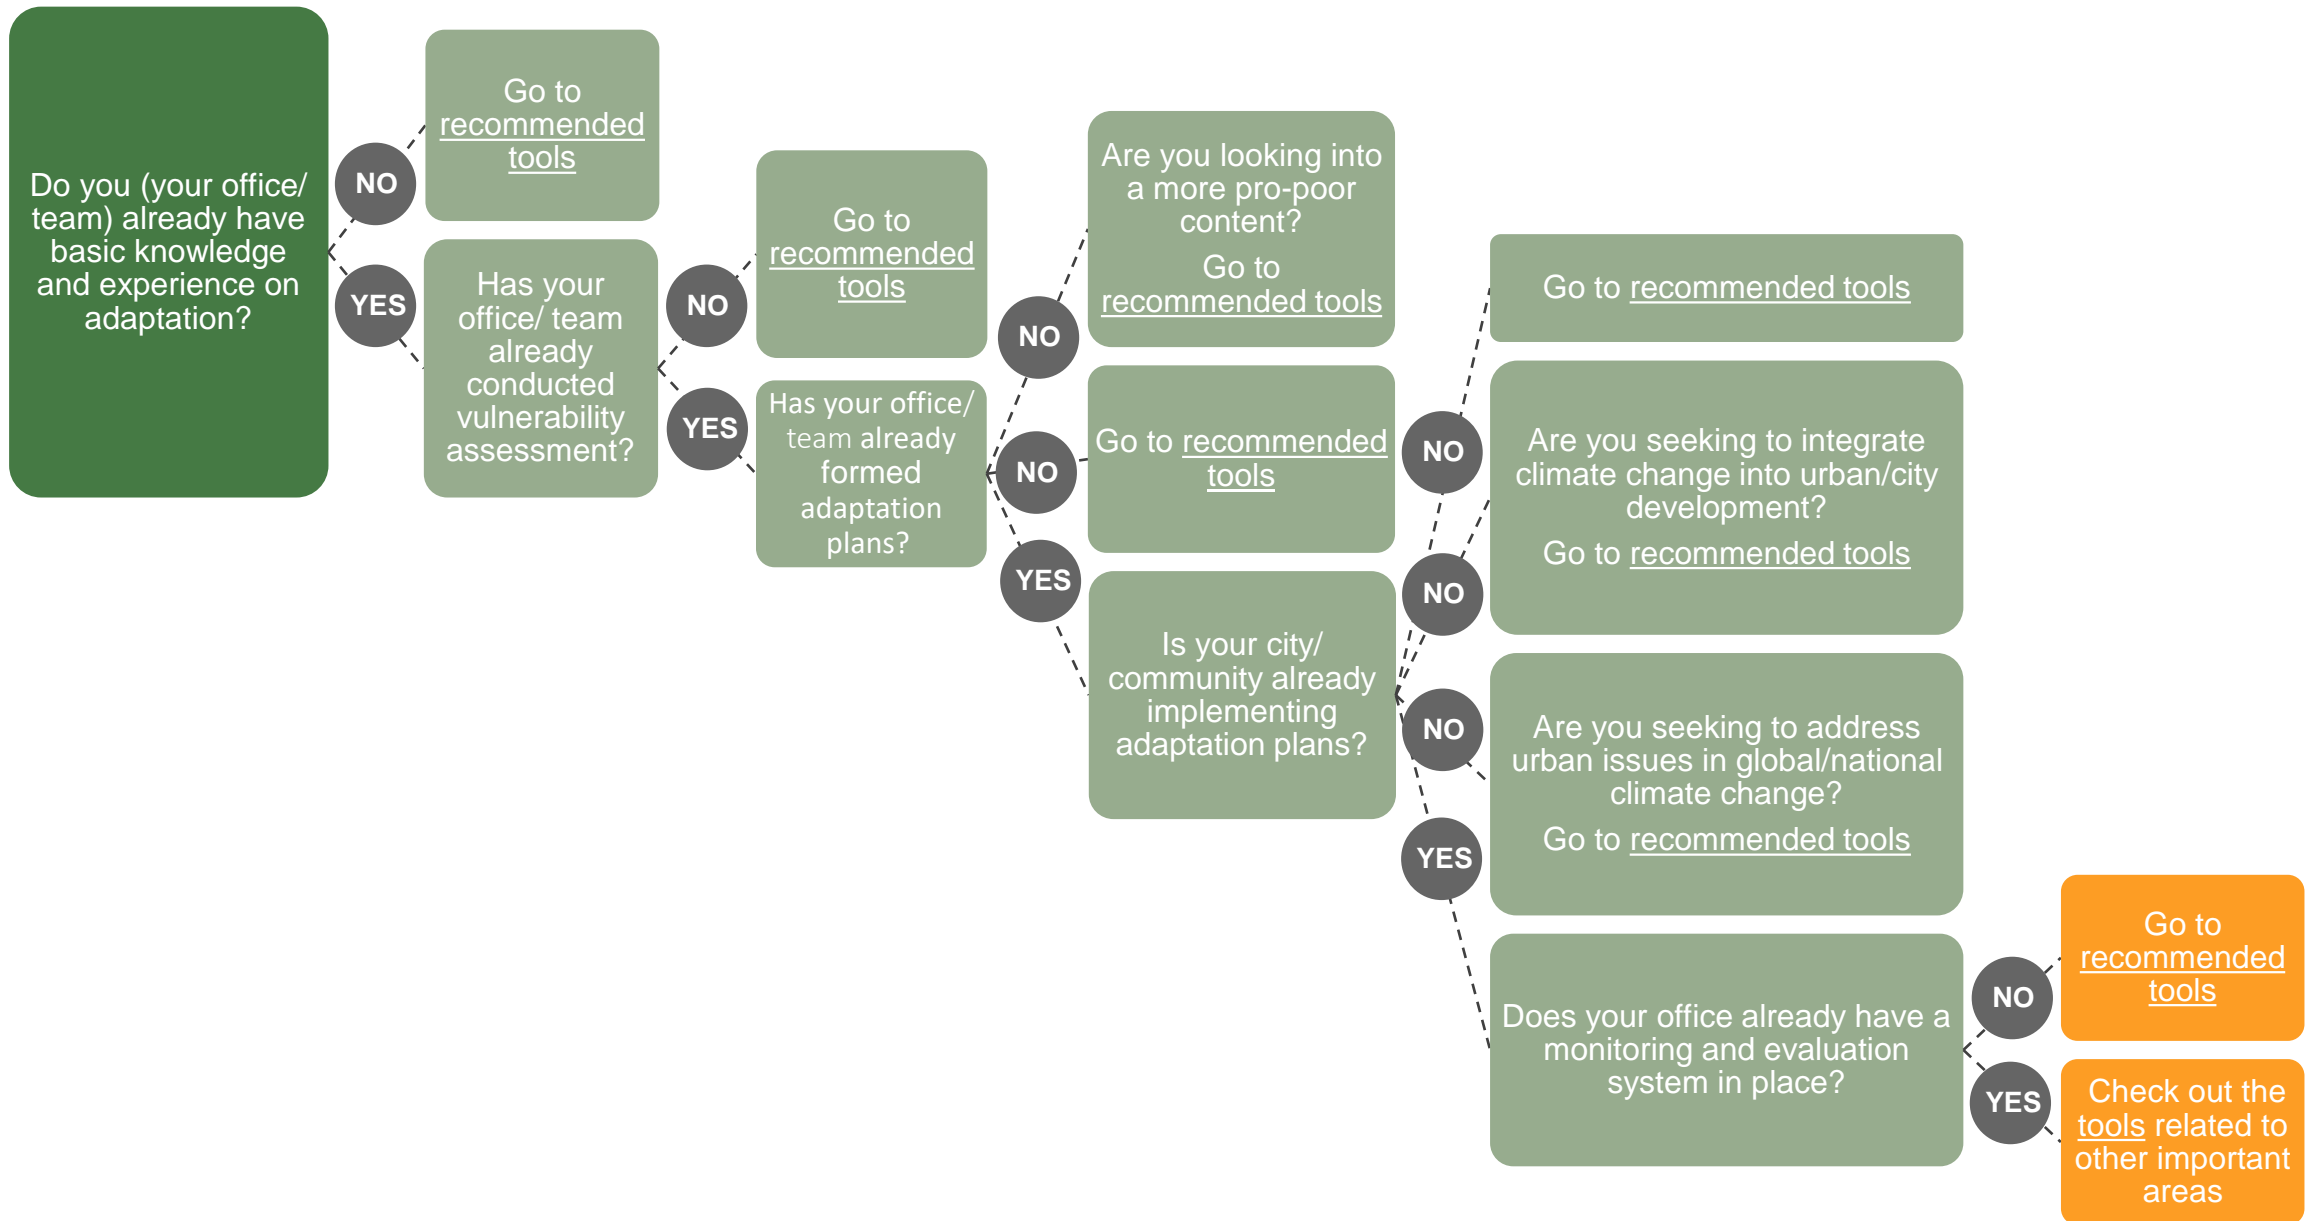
Do you (your office/ team) already have basic knowledge and experience on adaptation?

NO

Go to recommended tools

YES

Has your office/ team already conducted vulnerability assessment?

NO

Go to recommended tools

YES

Has your office/ team already formed adaptation plans?

NO

Are you looking into a more pro-poor content?

Go to recommended tools

NO

Go to recommended tools

YES

Is your city/ community already implementing adaptation plans?

NO

Go to recommended tools

NO

Are you seeking to integrate climate change into urban/city development?

Go to recommended tools

NO

Are you seeking to address urban issues in global/national climate change?

Go to recommended tools

YES

Does your office already have a monitoring and evaluation system in place?

NO

Go to recommended tools

YES

Check out the tools related to other important areas